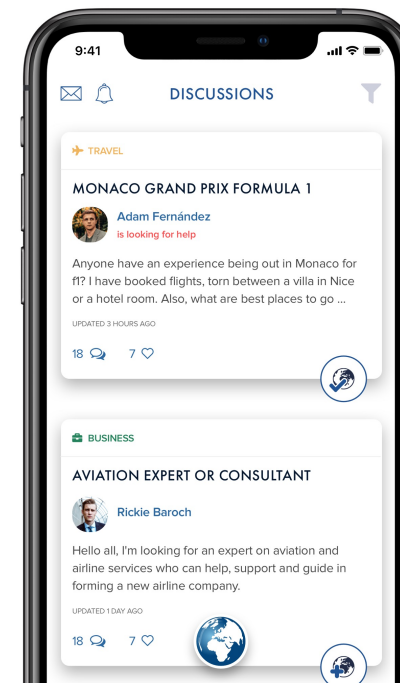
9:41

DISCUSSIONS

TRAVEL

MONACO GRAND PRIX FORMULA 1

Adam Fernández
is looking for help

Anyone have an experience being out in Monaco for f1? I have booked flights, torn between a villa in Nice or a hotel room. Also, what are best places to go ...

UPDATED 3 HOURS AGO

18 7

BUSINESS

AVIATION EXPERT OR CONSULTANT

Rickie Baroch

Hello all, I'm looking for an expert on aviation and airline services who can help, support and guide in forming a new airline company.

UPDATED 1 DAY AGO

18 7